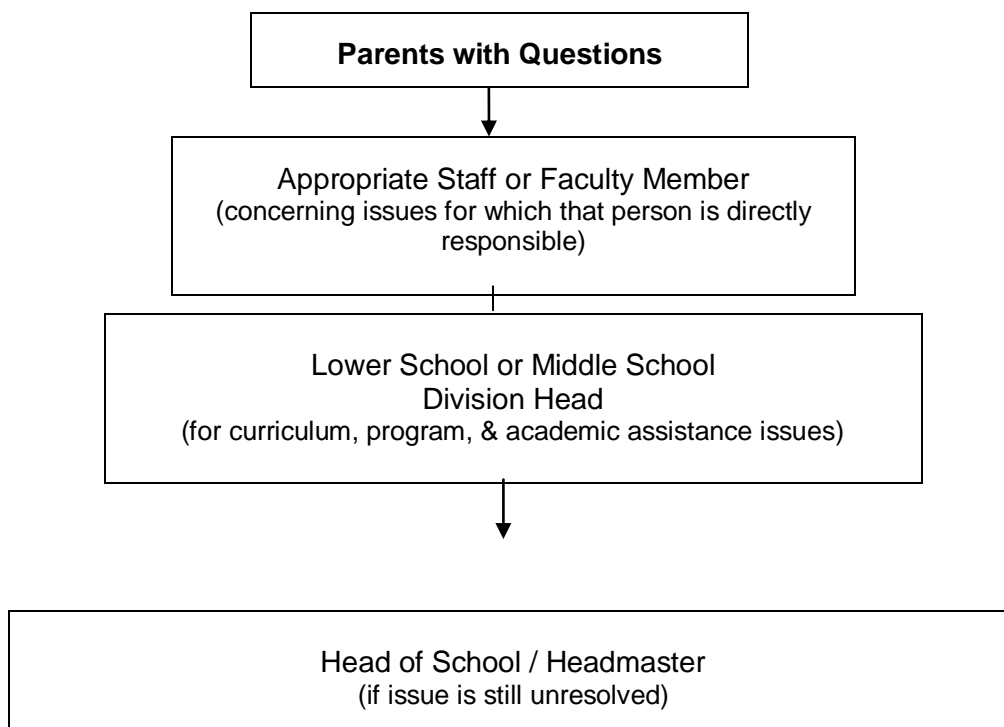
Parents with Questions

Appropriate Staff or Faculty Member
(concerning issues for which that person is directly responsible)

Lower School or Middle School
Division Head
(for curriculum, program, & academic assistance issues)

Head of School / Headmaster
(if issue is still unresolved)